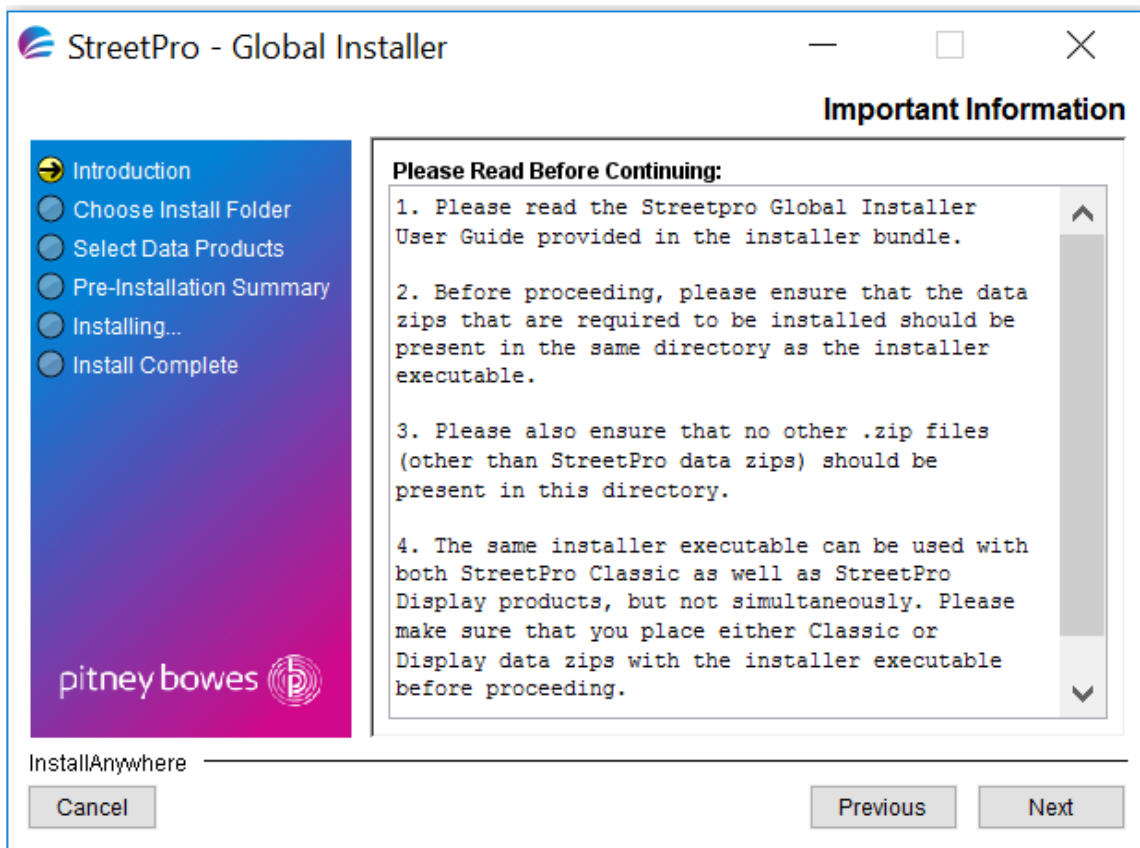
StreetPro - Global Installer

Important Information

Introduction
Choose Install Folder
Select Data Products
Pre-Installation Summary
Installing...
Install Complete

pitney bowes

Please Read Before Continuing:

1. Please read the Streetpro Global Installer User Guide provided in the installer bundle.

2. Before proceeding, please ensure that the data zips that are required to be installed should be present in the same directory as the installer executable.

3. Please also ensure that no other .zip files (other than StreetPro data zips) should be present in this directory.

4. The same installer executable can be used with both StreetPro Classic as well as StreetPro Display products, but not simultaneously. Please make sure that you place either Classic or Display data zips with the installer executable before proceeding.

InstallAnywhere

Cancel

Previous

Next